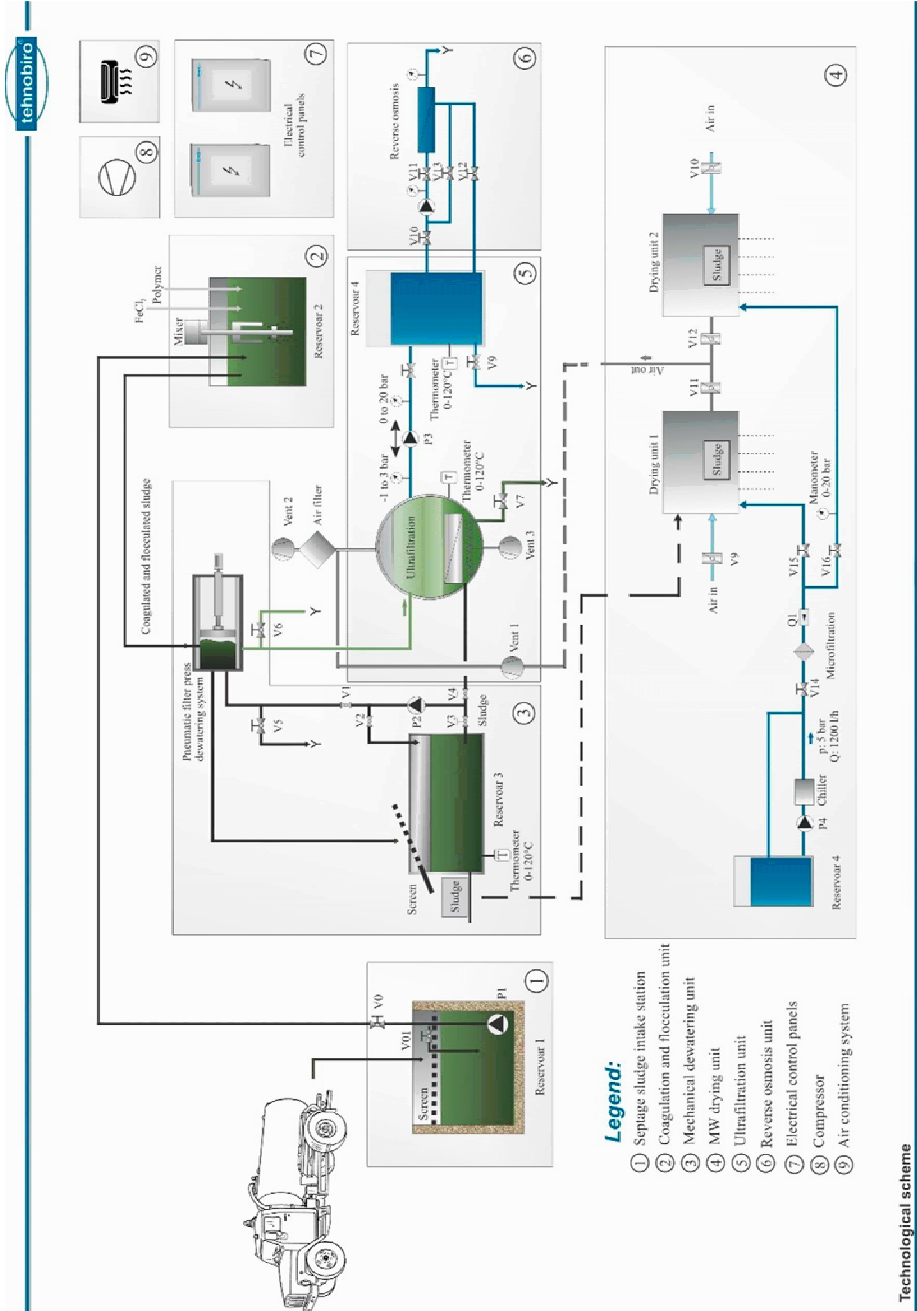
tehnobiro

Technological scheme

Legend:
① Septage sludge intake station
② Coagulation and flocculation unit
③ Mechanical dewatering unit
④ MW drying unit
⑤ Ultrafiltration unit
⑥ Reverse osmosis unit
⑦ Electrical control panels
⑧ Compressor
⑨ Air conditioning system

①
Reservoir 1
Screen
V01
V0
P1

③
Screen
Sludge
Thermometer 0-120°C
Reservoir 3
V2
V3
Sludge
P2
V1
V4
V5
Pneumatic filter press dewatering system
V6
Coagulated and flocculated sludge

②
Reservoar 2
Mixer
$FeCl_3$
Polymer

⑤
Vent 1
Vent 2
Air filter
Ultrafiltration
Vent 3
V7
Thermometer 0-120°C
-1 to 3 bar
P3
0 to 20 bar
Thermometer 0-120°C
Reservoir 4
V9
V10

⑥
V11
V13
V12
Reverse osmosis

⑦
Electrical control panels

⑧
⑨

④
Reservoar 4
P4
Chiller
p: 5 bar
Q: 1200 l/h
V14
Microfiltration
Q1
V15
V16
Manometer 0-20 bar
Air in
V9
Drying unit 1
Sludge
V11
Air out
V12
Drying unit 2
Sludge
V10
Air in